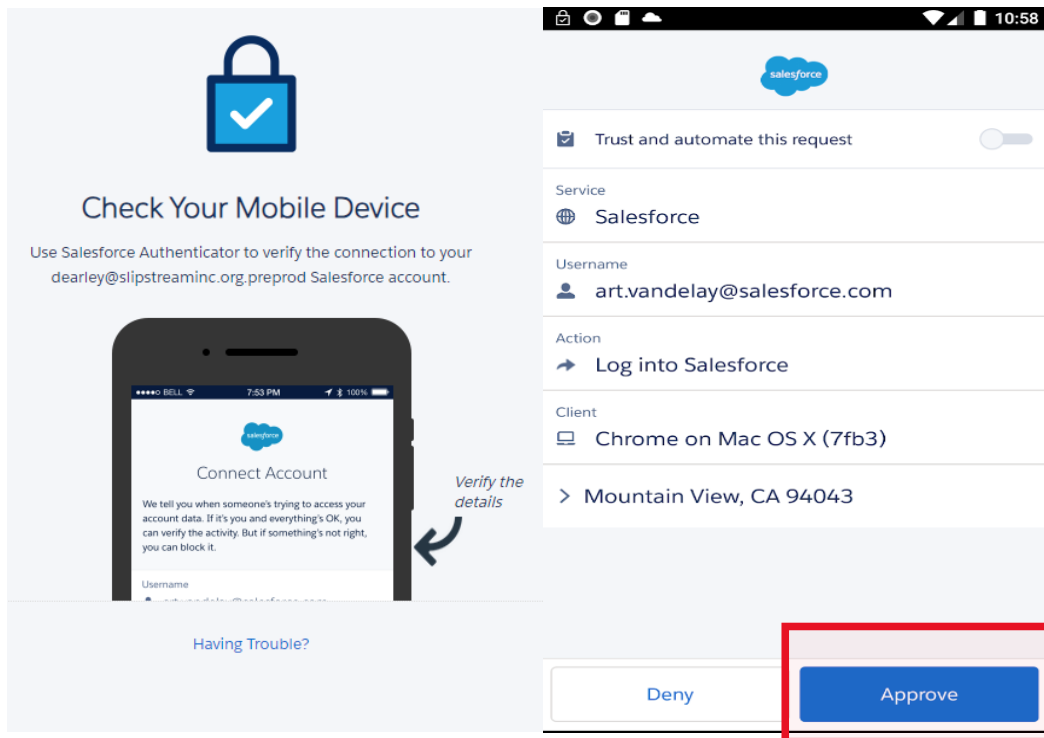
Check Your Mobile Device

Use Salesforce Authenticator to verify the connection to your dearley@slipstreaminc.org.preprod Salesforce account.

●●●●○ BELL 7:53 PM 100%

salesforce

Connect Account

We tell you when someone's trying to access your account data. If it's you and everything's OK, you can verify the activity. But if something's not right, you can block it.

Username

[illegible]

Verify the details

Having Trouble?

10:58

salesforce

Trust and automate this request

Service
Salesforce

Username
art.vandelay@salesforce.com

Action
Log into Salesforce

Client
Chrome on Mac OS X (7fb3)

Mountain View, CA 94043

Deny

Approve